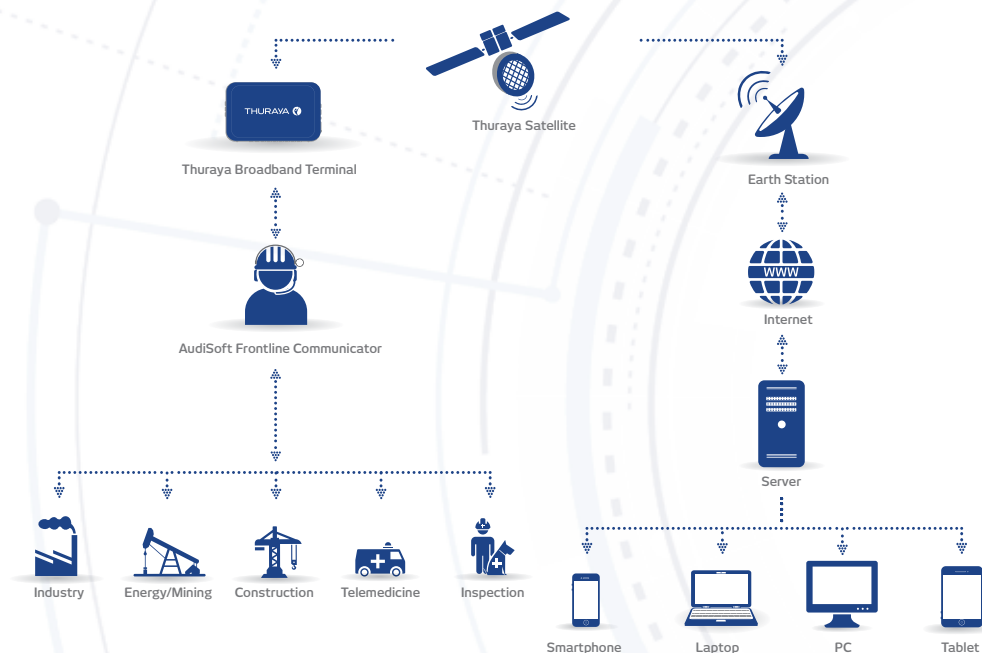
THURAYA

Thuraya Broadband Terminal

Thuraya Satellite

Earth Station

WWW

Internet

AudiSoft Frontline Communicator

Server

Industry

Energy/Mining

Construction

Telemedicine

Inspection

Smartphone

Laptop

PC

Tablet